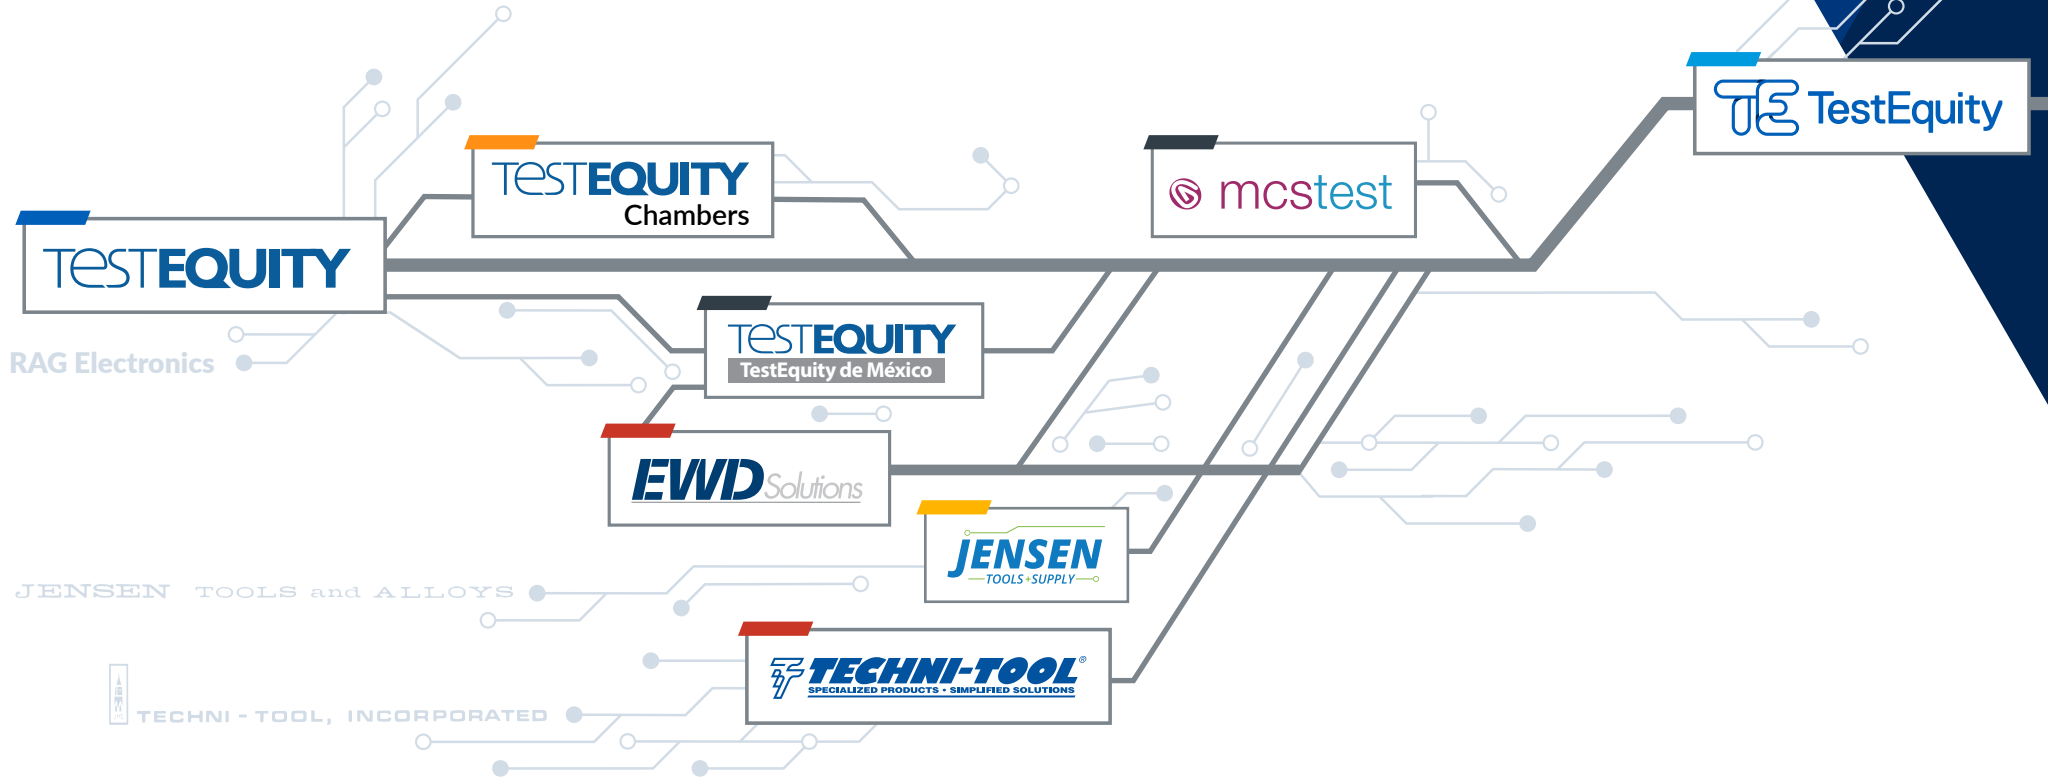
TESTEQUITY

TESTEQUITY
Chambers

mcstest

TestEquity

RAG Electronics

TESTEQUITY
TestEquity de México

EWD Solutions

JENSEN
TOOLS + SUPPLY

JENSEN TOOLS and ALLOYS

TECHNI-TOOL®
SPECIALIZED PRODUCTS • SIMPLIFIED SOLUTIONS

TECHNI - TOOL, INCORPORATED